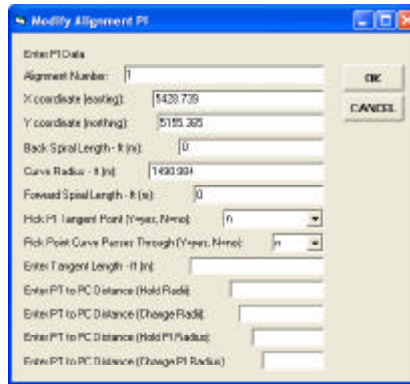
Modify Alignment PI

Enter PI Data

Alignment Number: 1

X coordinate (easting): 5428.739

Y coordinate (northing): 5155.395

Back Spiral Length - ft (m): 0

Curve Radius - ft (m): 1490.984

Forward Spiral Length - ft (m): 0

Pick PI Tangent Point (Y=yes, N=no): n

Pick Point Curve Passes Through (Y=yes, N=no): n

Enter Tangent Length - ft (m):

Enter PT to PC Distance (Hold Radii):

Enter PT to PC Distance (Change Radii):

Enter PT to PC Distance (Hold PI Radius):

Enter PT to PC Distance (Change PI Radius):

OK

CANCEL